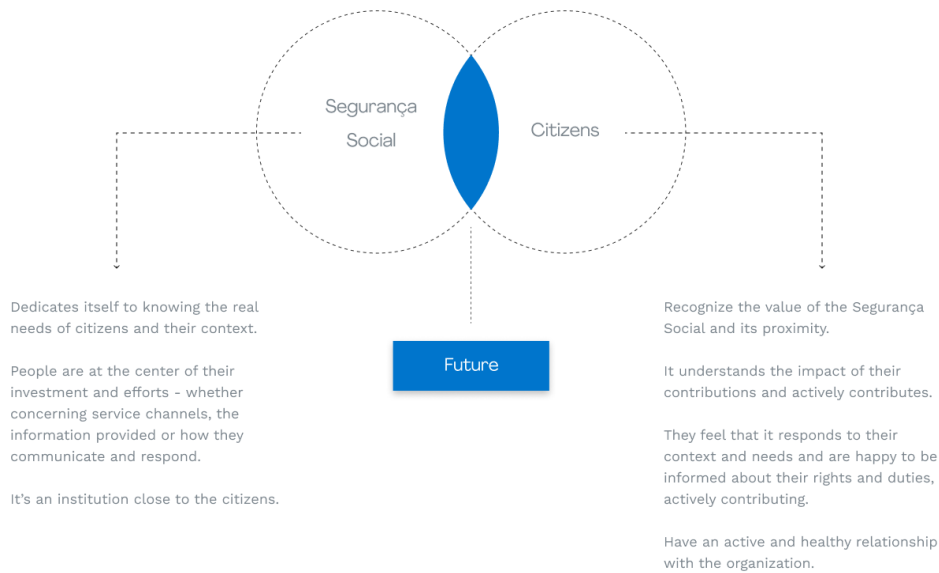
Segurança Social

Citizens

Dedicates itself to knowing the real needs of citizens and their context.

People are at the center of their investment and efforts - whether concerning service channels, the information provided or how they communicate and respond.

It's an institution close to the citizens.

Future

Recognize the value of the Segurança Social and its proximity.

It understands the impact of their contributions and actively contributes.

They feel that it responds to their context and needs and are happy to be informed about their rights and duties, actively contributing.

Have an active and healthy relationship with the organization.